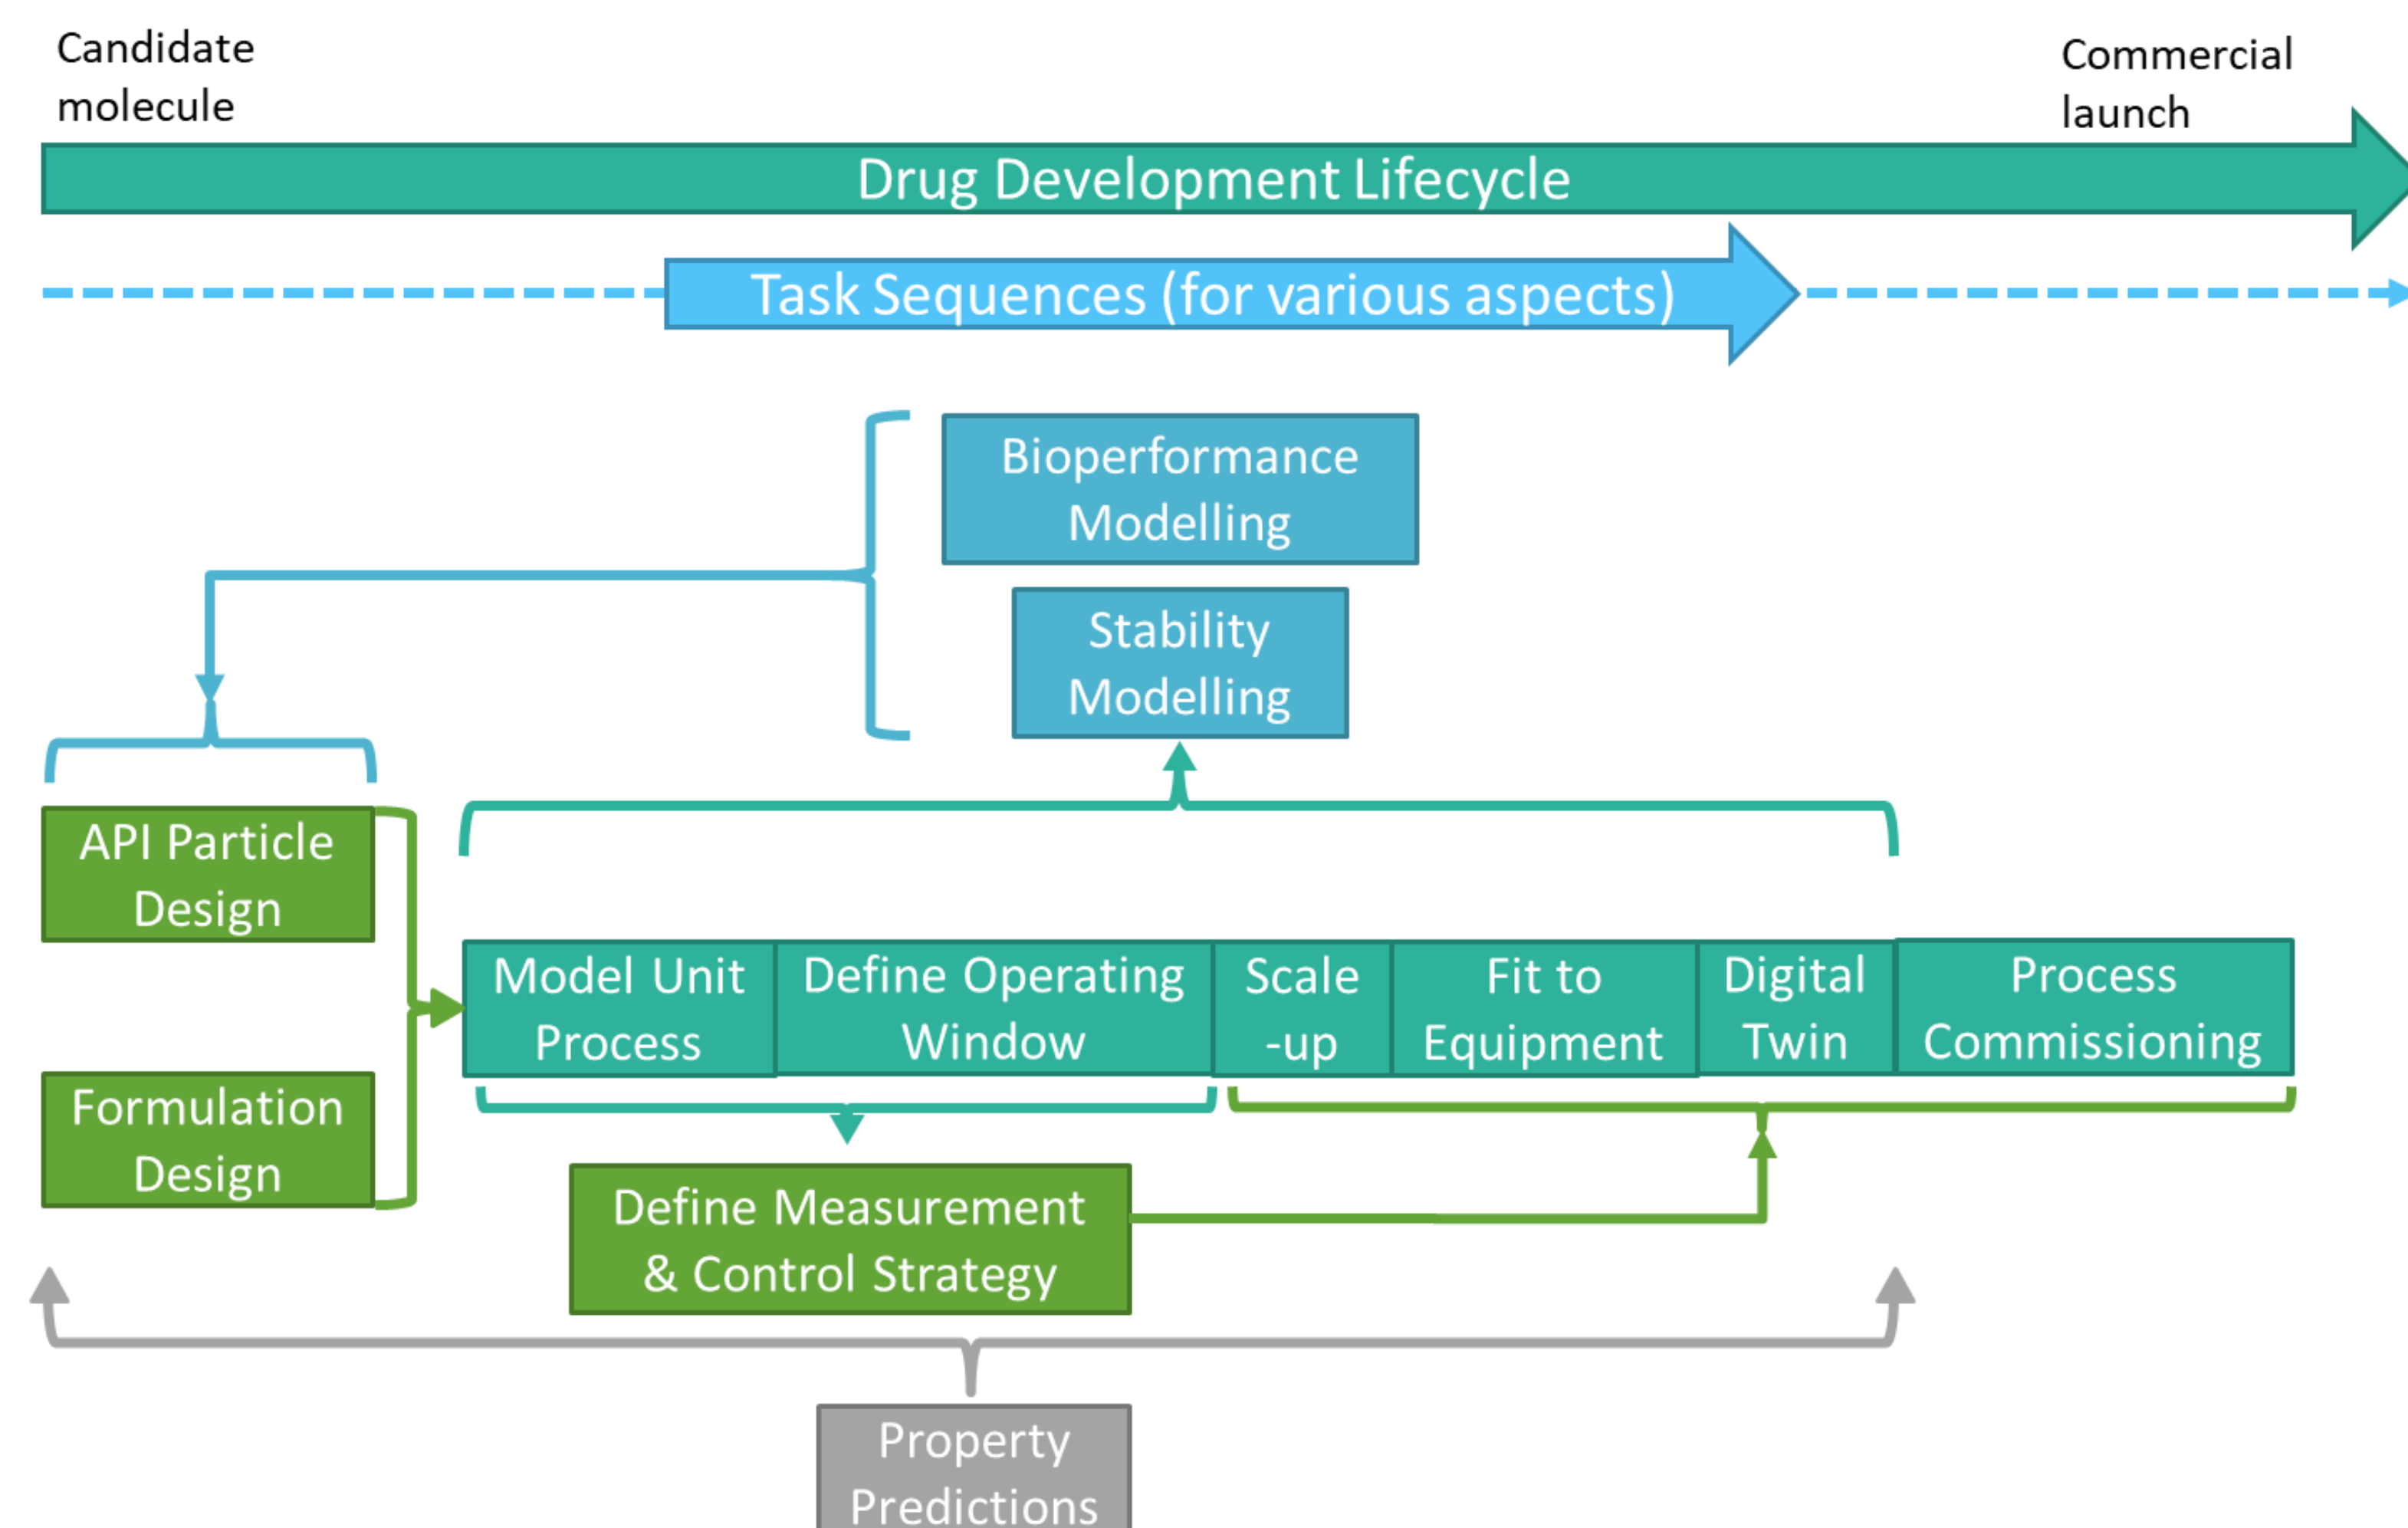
Candidate molecule

Commercial launch

Drug Development Lifecycle

Task Sequences (for various aspects)

Bioperformance Modelling

Stability Modelling

API Particle Design

Formulation Design

Model Unit Process

Define Operating Window

Scale -up

Fit to Equipment

Digital Twin

Process Commissioning

Define Measurement & Control Strategy

Property Predictions